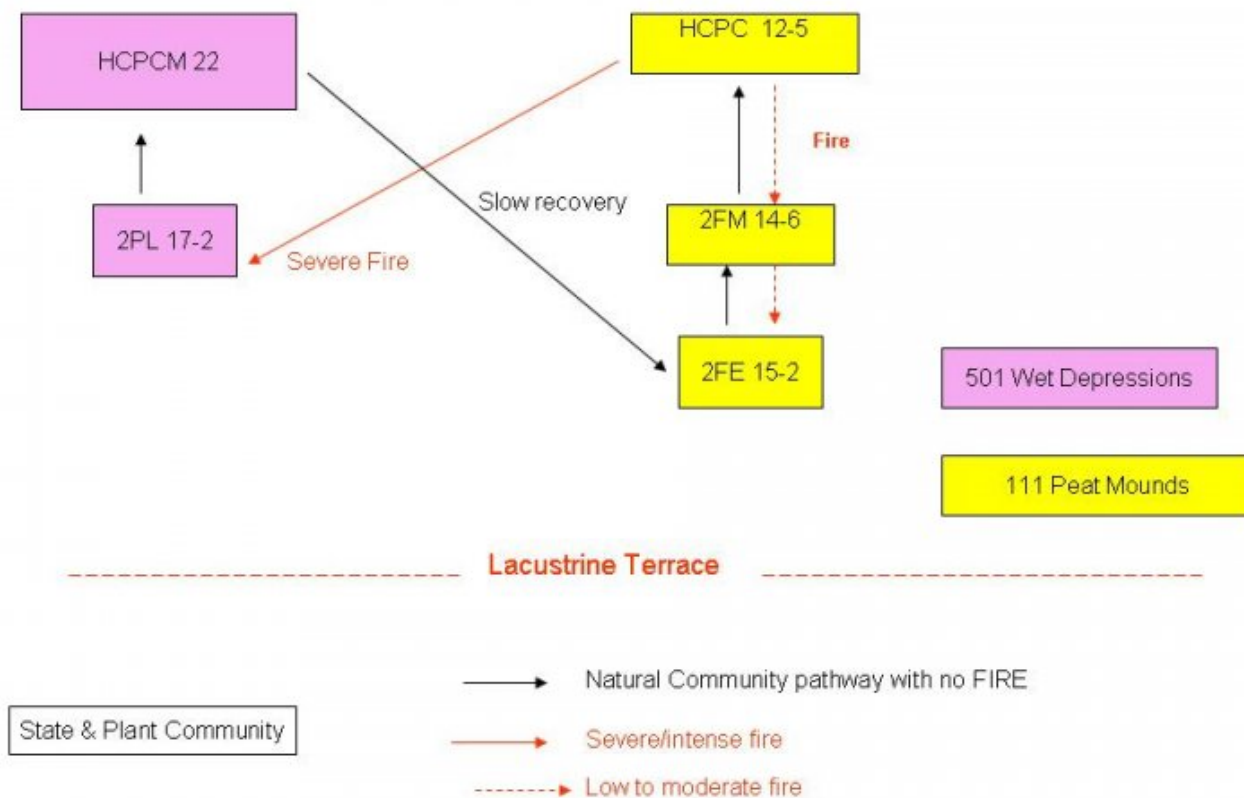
HCPCM 22

HCPC 12-5

Fire

Slow recovery

2PL 17-2

Severe Fire

2FM 14-6

2FE 15-2

501 Wet Depressions

111 Peat Mounds

Lacustrine Terrace

Natural Community pathway with no FIRE

State & Plant Community

Severe/intense fire

Low to moderate fire